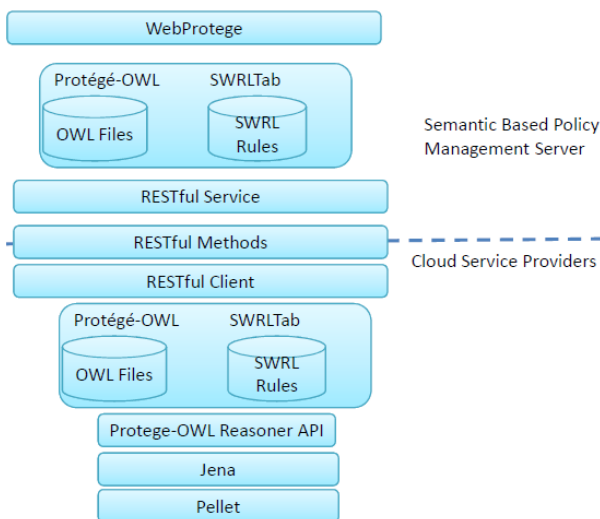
WebProtege

Protégé-OWL

SWRLTab

OWL Files

SWRL Rules

Semantic Based Policy Management Server

RESTful Service

RESTful Methods

RESTful Client

Cloud Service Providers

Protégé-OWL

SWRLTab

OWL Files

SWRL Rules

Protege-OWL Reasoner API

Jena

Pellet